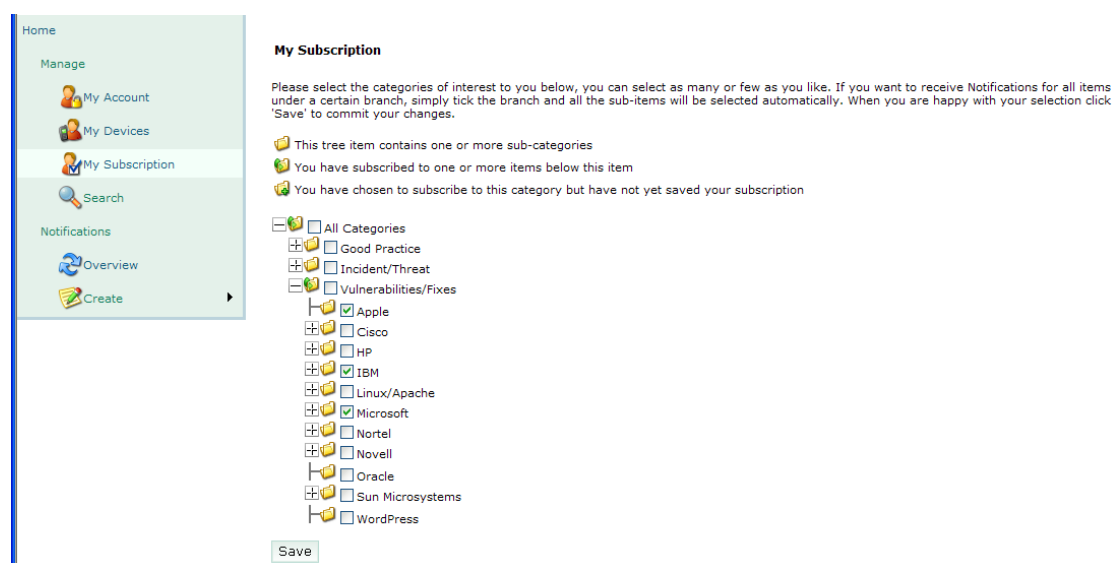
Home

Manage

My Account

My Devices

My Subscription

Search

Notifications

Overview

Create

My Subscription

Please select the categories of interest to you below, you can select as many or few as you like. If you want to receive Notifications for all items under a certain branch, simply tick the branch and all the sub-items will be selected automatically. When you are happy with your selection click 'Save' to commit your changes.

This tree item contains one or more sub-categories

You have subscribed to one or more items below this item

You have chosen to subscribe to this category but have not yet saved your subscription

All Categories
Good Practice
Incident/Threat
Vulnerabilities/Fixes
Apple
Cisco
HP
IBM
Linux/Apache
Microsoft
Nortel
Novell
Oracle
Sun Microsystems
WordPress

Save